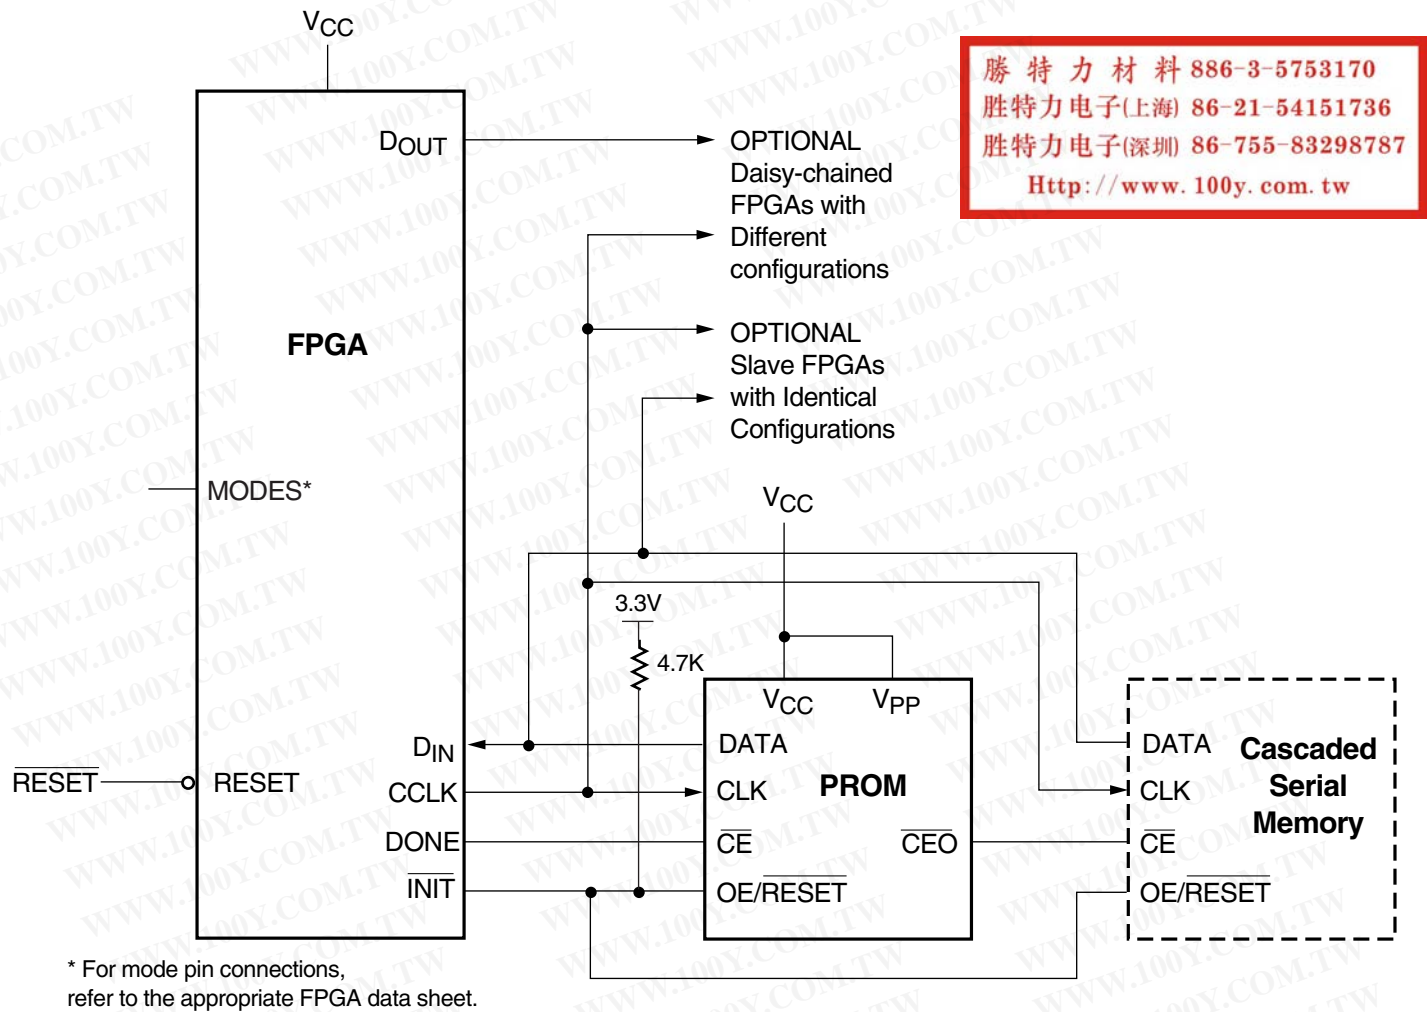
$V_{CC}$

勝 特 力 材 料 886-3-5753170
胜特力电子(上海) 86-21-54151736
胜特力电子(深圳) 86-755-83298787
Http://www.100y.com.tw

$D_{OUT}$

OPTIONAL
Daisy-chained
FPGAs with
Different
configurations

FPGA

OPTIONAL
Slave FPGAs
with Identical
Configurations

MODES*

$V_{CC}$

3.3V

4.7K

$V_{CC}$ $V_{PP}$

$D_{IN}$

DATA

$\overline{RESET}$ RESET

CCLK

CLK PROM

DONE

$\overline{CE}$ $\overline{CEO}$

$\overline{INIT}$

OE/$\overline{RESET}$

DATA Cascaded Serial Memory

CLK

$\overline{CE}$

OE/$\overline{RESET}$

* For mode pin connections,
refer to the appropriate FPGA data sheet.